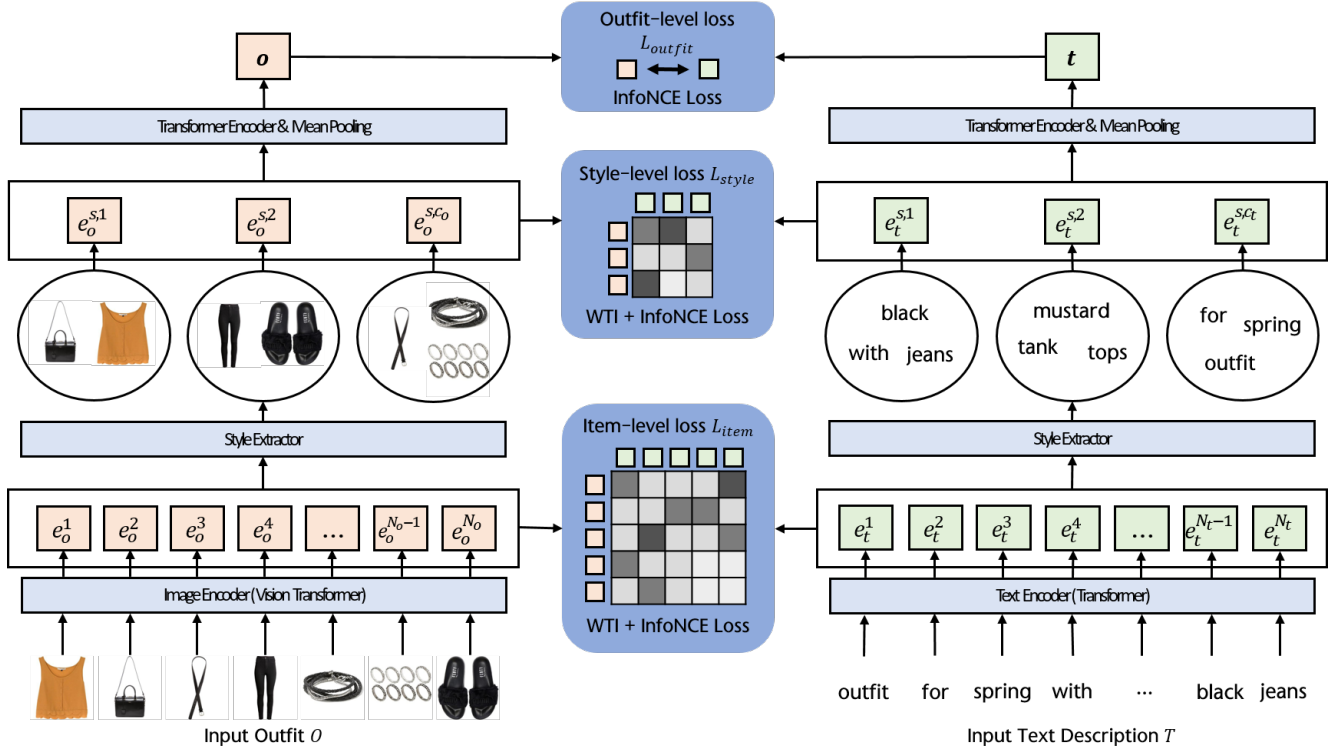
Outfit-level loss
$L_{outfit}$
InfoNCE Loss

$\boldsymbol{o}$

$\boldsymbol{t}$

Transformer Encoder & Mean Pooling

Transformer Encoder & Mean Pooling

Style-level loss $L_{style}$
WTI + InfoNCE Loss

$e_o^{s,1}$ $e_o^{s,2}$ $e_o^{s,c_o}$

$e_t^{s,1}$ $e_t^{s,2}$ $e_t^{s,c_t}$

black
with jeans

mustard
tank tops

for spring
outfit

Style Extractor

Style Extractor

Item-level loss $L_{item}$
WTI + InfoNCE Loss

$e_o^1$ $e_o^2$ $e_o^3$ $e_o^4$ … $e_o^{N_o-1}$ $e_o^{N_o}$

$e_t^1$ $e_t^2$ $e_t^3$ $e_t^4$ … $e_t^{N_t-1}$ $e_t^{N_t}$

Image Encoder (Vision Transformer)

Text Encoder (Transformer)

outfit for spring with … black jeans

Input Outfit $O$

Input Text Description $T$